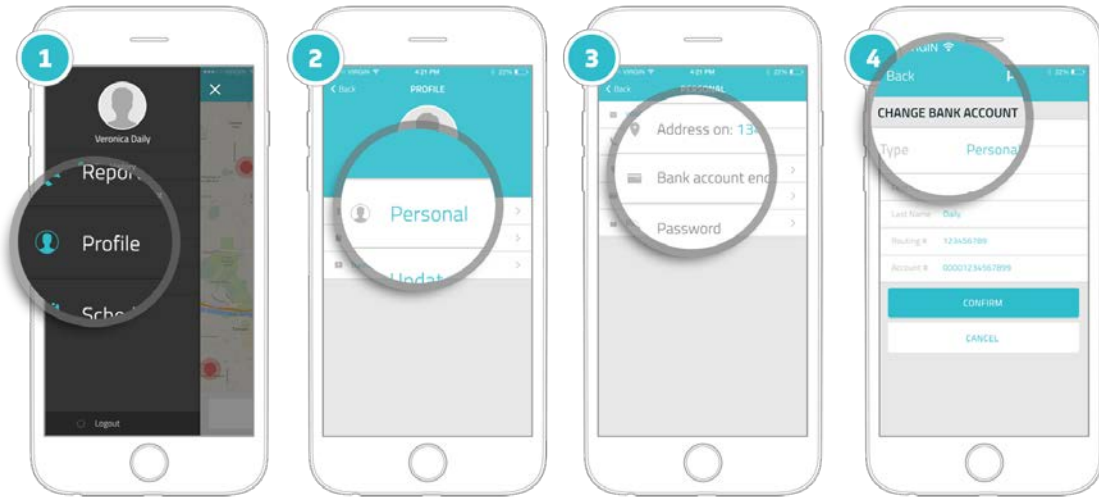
1

Veronica Daily

Repor

Profile

Sched

Logout

2

VIRGIN 4:21 PM 22%

Back PROFILE

Personal

Updat

3

VIRGIN 4:21 PM 22%

Back PERSONAL

Address on: 13

Bank account end

Password

4

VIRGIN

Back P

22%

CHANGE BANK ACCOUNT

Type Persona

Last Name Daily

Routing # 123456789

Account # 000012345678999

CONFIRM

CANCEL